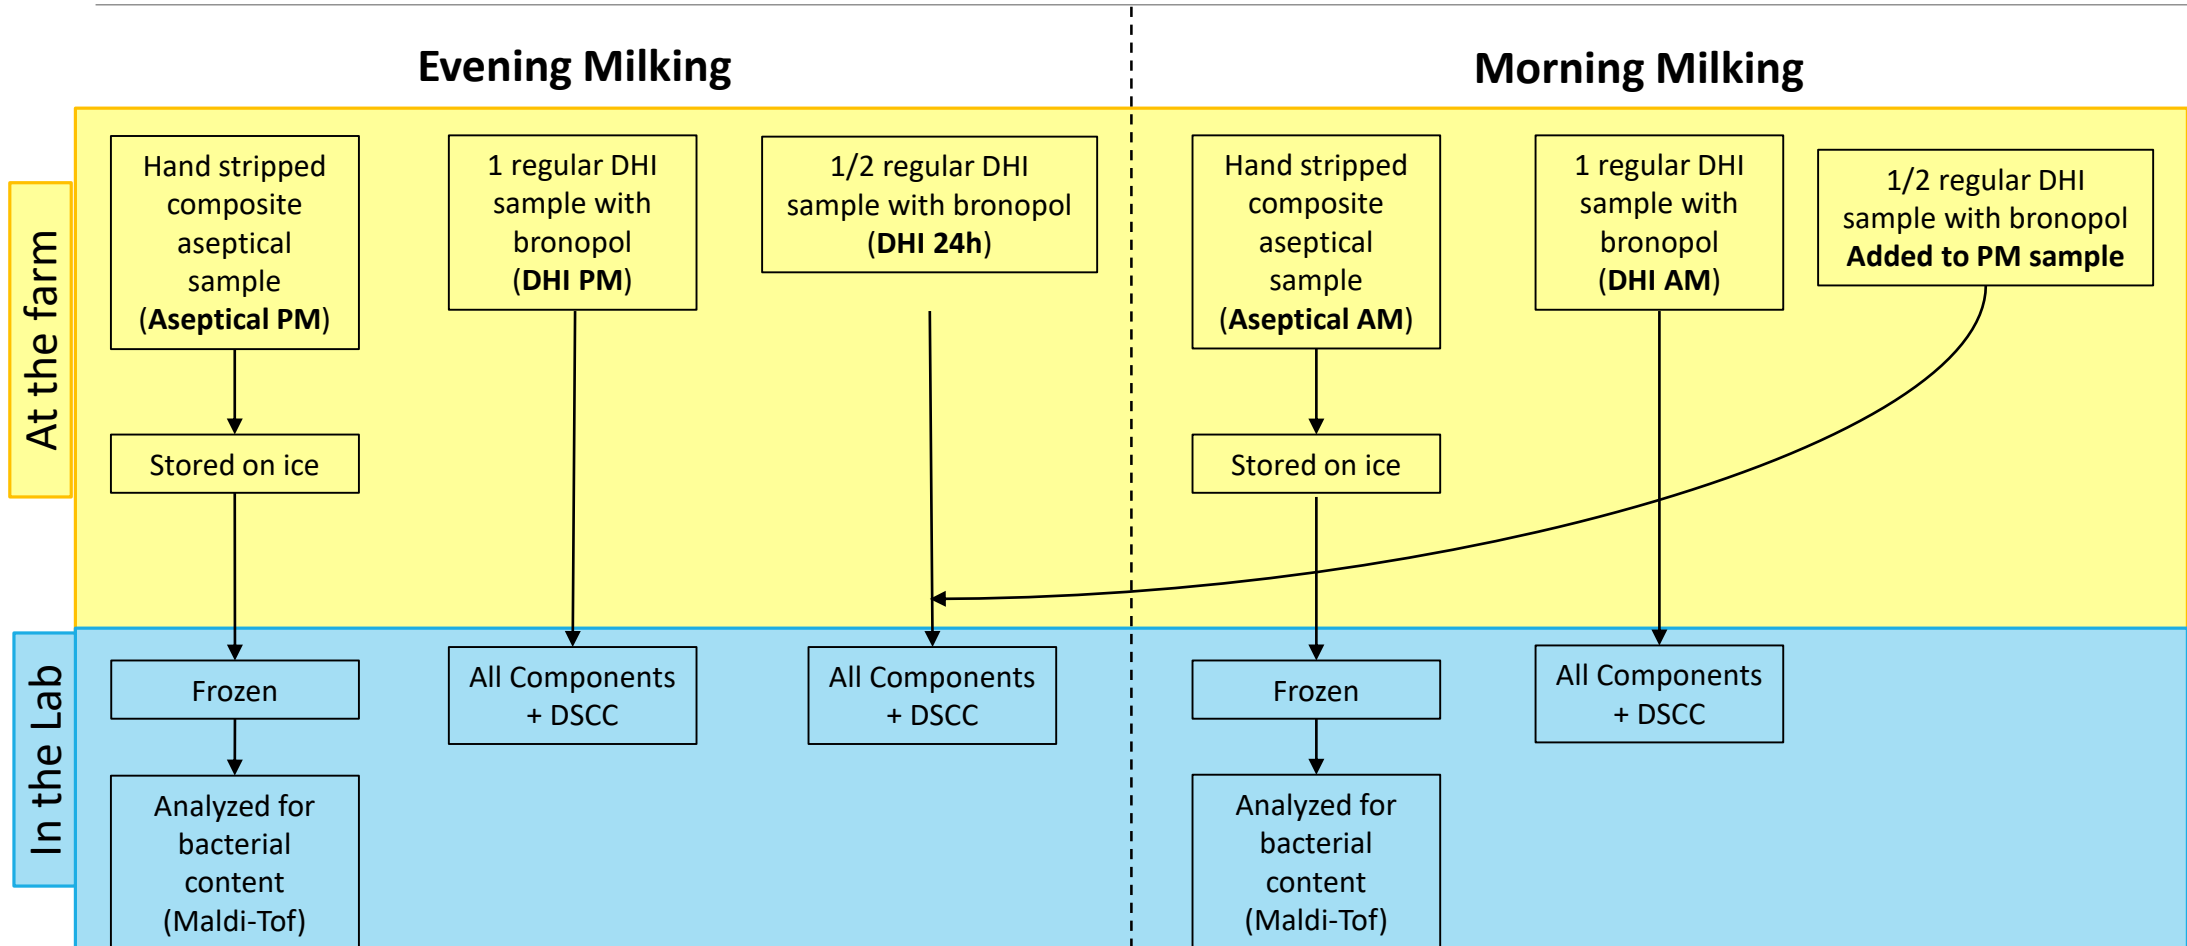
Evening Milking

Morning Milking

At the farm

In the Lab

Hand stripped composite aseptical sample (Aseptical PM)

Stored on ice

Frozen

Analyzed for bacterial content (Maldi-Tof)

1 regular DHI sample with bronopol (DHI PM)

All Components + DSCC

1/2 regular DHI sample with bronopol (DHI 24h)

All Components + DSCC

Hand stripped composite aseptical sample (Aseptical AM)

Stored on ice

Frozen

Analyzed for bacterial content (Maldi-Tof)

1 regular DHI sample with bronopol (DHI AM)

All Components + DSCC

1/2 regular DHI sample with bronopol Added to PM sample